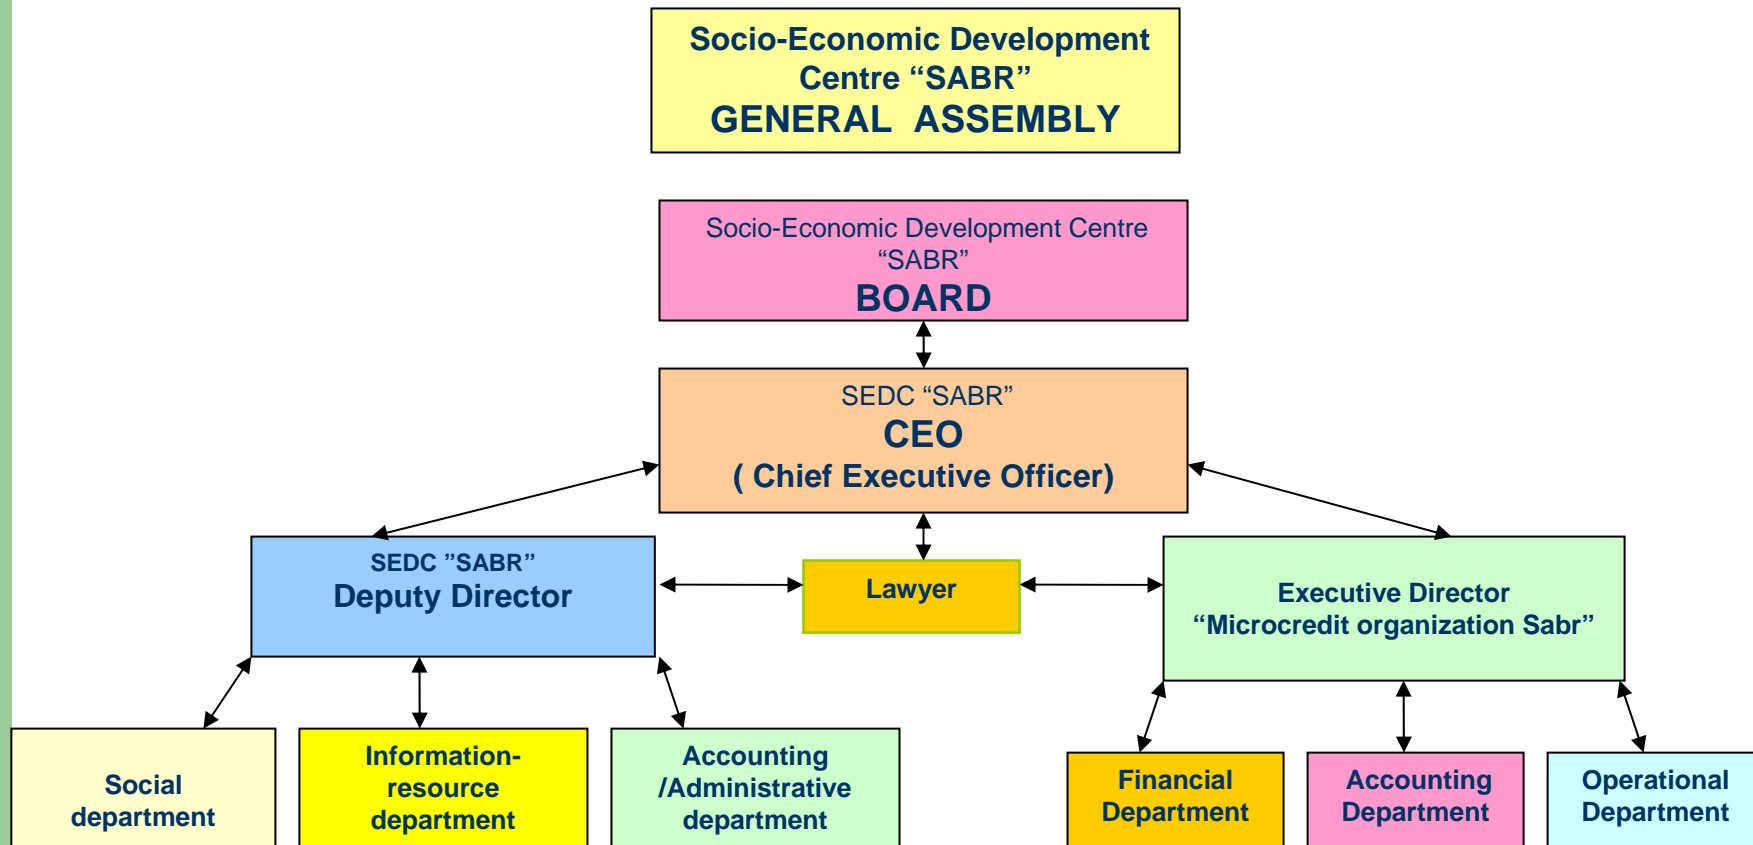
Socio-Economic Development Centre “SABR”
GENERAL ASSEMBLY

Socio-Economic Development Centre “SABR”
BOARD

SEDC “SABR”
CEO
( Chief Executive Officer)

SEDC "SABR”
Deputy Director

Lawyer

Executive Director
“Microcredit organization Sabr”

Social department

Information-resource department

Accounting /Administrative department

Financial Department

Accounting Department

Operational Department